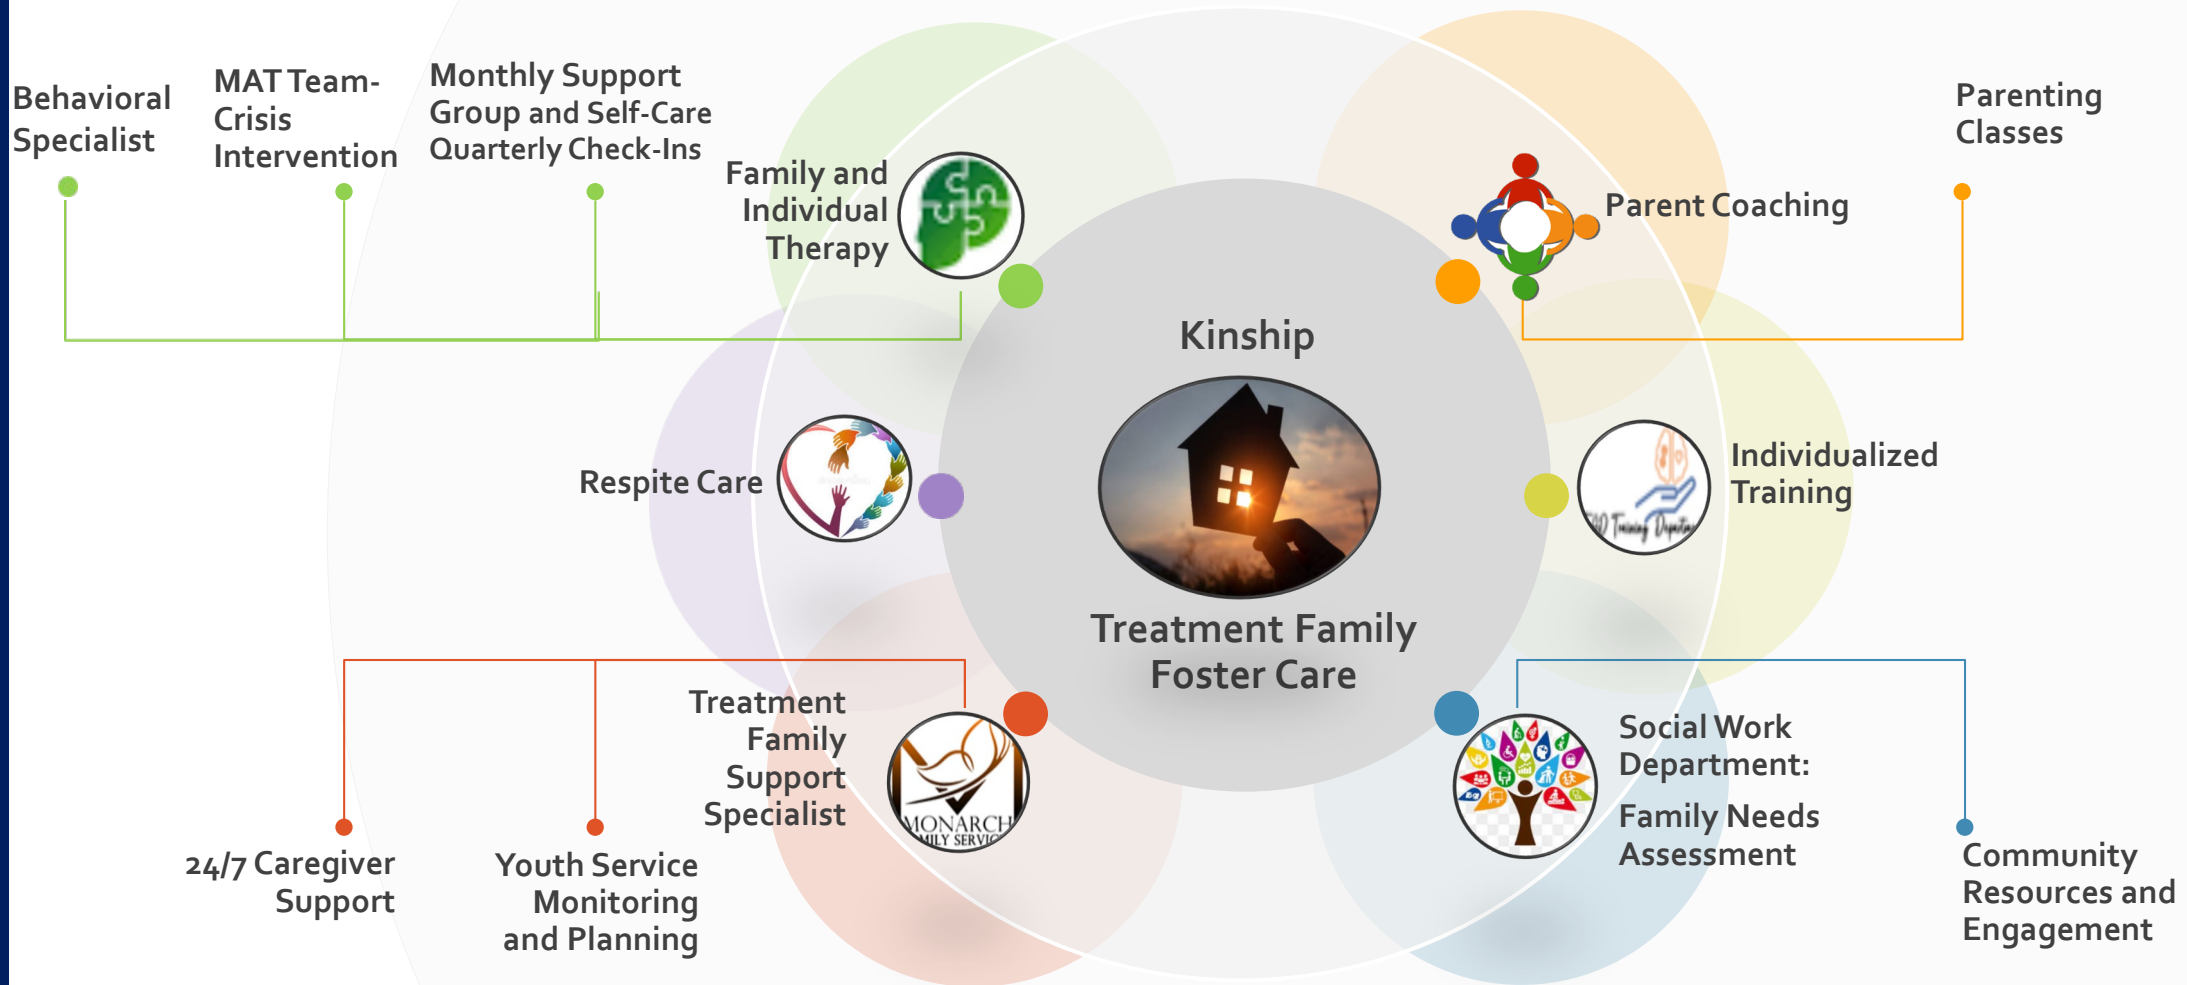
Behavioral Specialist

MAT Team-Crisis Intervention

Monthly Support Group and Self-Care Quarterly Check-Ins

Family and Individual Therapy

Parent Coaching

Parenting Classes

Kinship

Respite Care

Individualized Training

Treatment Family Foster Care

Treatment Family Support Specialist

MONARCH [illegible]ILY SERVIC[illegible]

Social Work Department:

Family Needs Assessment

24/7 Caregiver Support

Youth Service Monitoring and Planning

Community Resources and Engagement